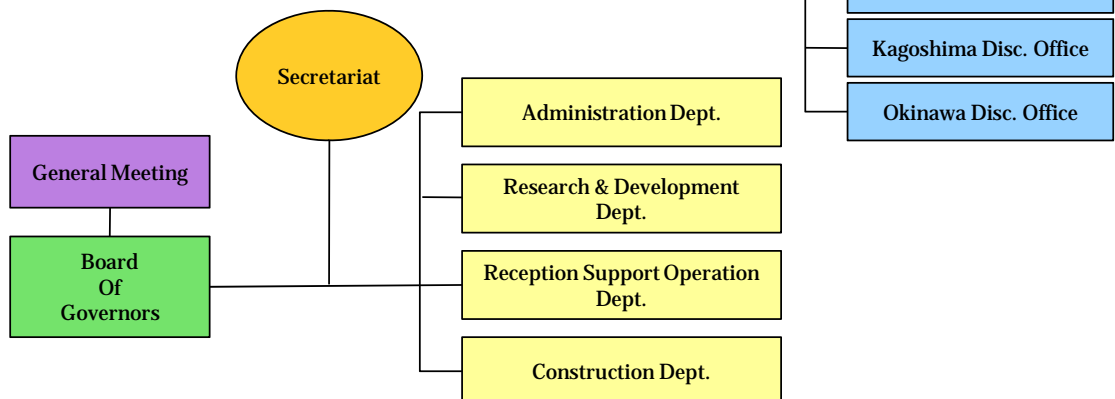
Kagoshima Disc. Office

Okinawa Disc. Office

Secretariat

General Meeting

Board
Of
Governors

Administration Dept.

Research & Development Dept.

Reception Support Operation Dept.

Construction Dept.